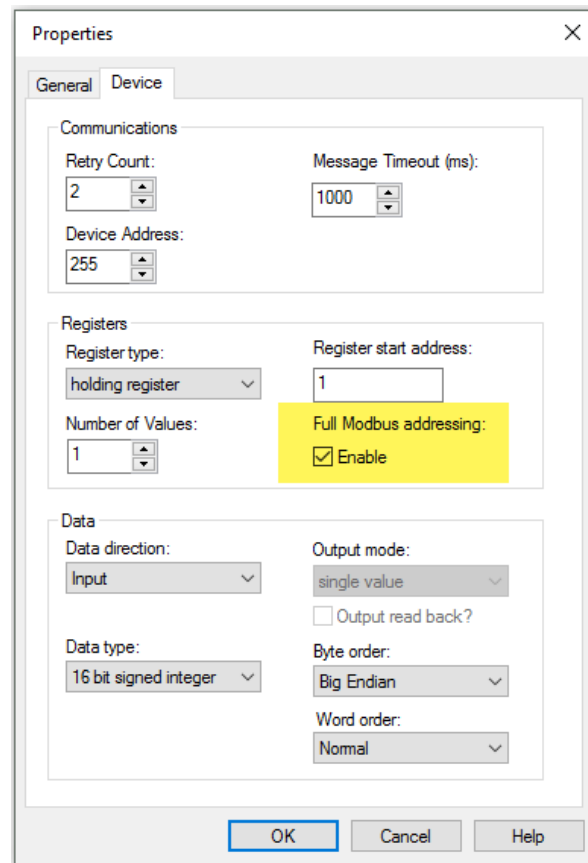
Properties

General Device

Communications

Retry Count:
2

Message Timeout (ms):
1000

Device Address:
255

Registers

Register type:
holding register

Register start address:
1

Number of Values:
1

Full Modbus addressing:
Enable

Data

Data direction:
Input

Output mode:
single value

Output read back?

Data type:
16 bit signed integer

Byte order:
Big Endian

Word order:
Normal

OK Cancel Help